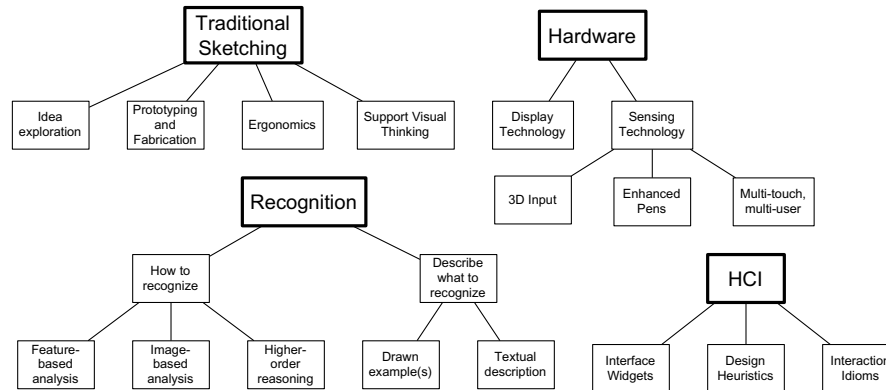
Traditional Sketching

Idea exploration

Prototyping and Fabrication

Ergonomics

Support Visual Thinking

Hardware

Display Technology

Sensing Technology

3D Input

Enhanced Pens

Multi-touch, multi-user

Recognition

How to recognize

Feature-based analysis

Image-based analysis

Higher-order reasoning

Describe what to recognize

Drawn example(s)

Textual description

HCI

Interface Widgets

Design Heuristics

Interaction Idioms